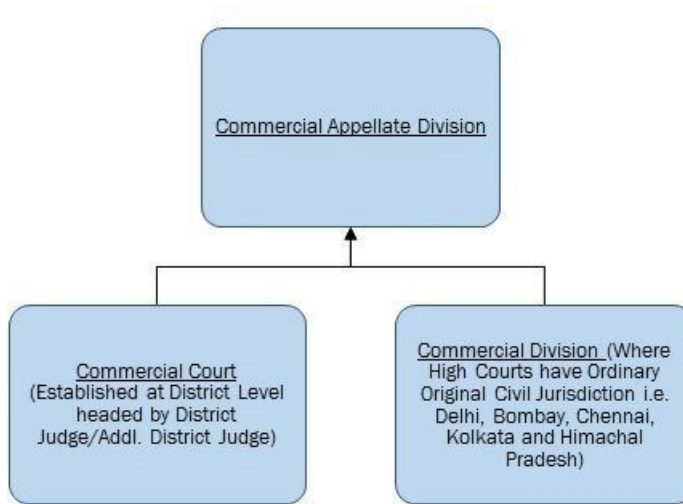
Commercial Appellate Division

Commercial Court (Established at District Level headed by District Judge/Addl. District Judge)

Commercial Division (Where High Courts have Ordinary Original Civil Jurisdiction i.e. Delhi, Bombay, Chennai, Kolkata and Himachal Pradesh)